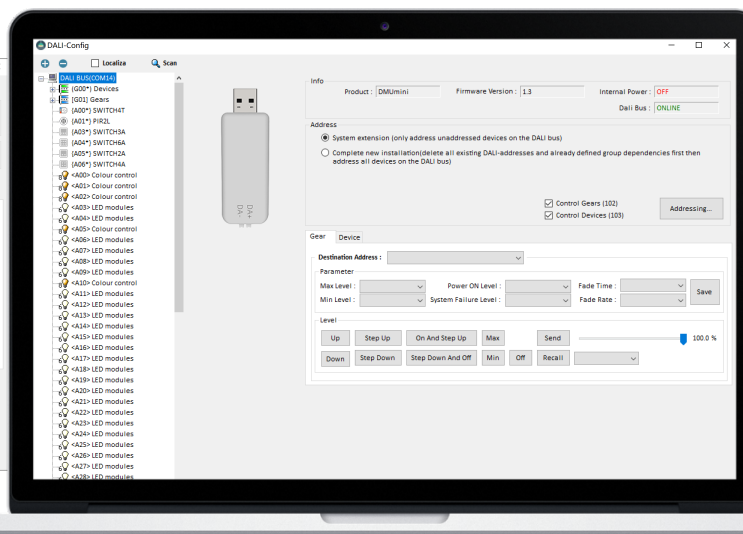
DALI-Config

Localiza Scan

DALI BUS(COM14)
[G00*] Devices
[G01] Gears
[A00*] SWITCH4T
[A01*] PIR2L
[A03*] SWITCH3A
[A04*] SWITCH6A
[A05*] SWITCH2A
[A06*] SWITCH4A
<A00> Colour control
<A01> Colour control
<A02> Colour control
<A03> LED modules
<A04> LED modules
<A05> Colour control
<A06> LED modules
<A07> LED modules
<A08> LED modules
<A09> LED modules
<A10> Colour control
<A11> LED modules
<A12> LED modules
<A13> LED modules
<A14> LED modules
<A15> LED modules
<A16> LED modules
<A17> LED modules
<A18> LED modules
<A19> LED modules
<A20> LED modules
<A21> LED modules
<A22> LED modules
<A23> LED modules
<A24> LED modules
<A25> LED modules
<A26> LED modules
<A27> LED modules
<A28> LED modules

DA+
DA-

Info
Product : DMUmini
Firmware Version : 1.3
Internal Power : OFF
Dali Bus : ONLINE

Address
System extension (only address unaddressed devices on the DALI bus)
Complete new installation(delete all existing DALI-addresses and already defined group dependencies first then address all devices on the DALI bus)

Control Gears (102)
Control Devices (103)
Addressing...

Gear Device

Destination Address :

Parameter
Max Level :
Power ON Level :
Fade Time :
Min Level :
System Failure Level :
Fade Rate :
Save

Level
Up
Step Up
On And Step Up
Max
Send
100.0 %
Down
Step Down
Step Down And Off
Min
Off
Recall